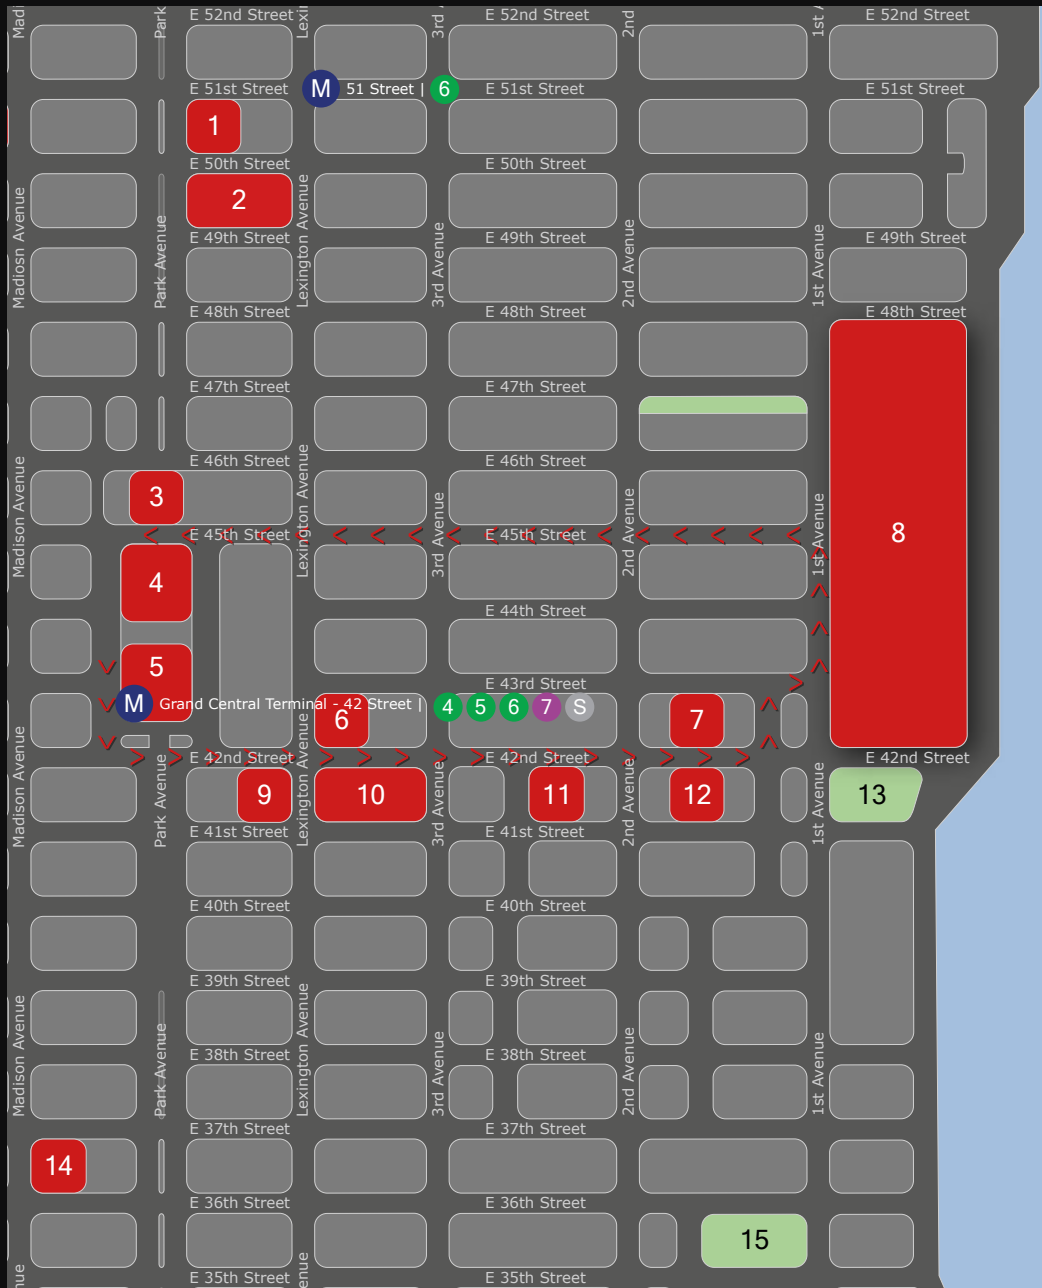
Mad
Park
E 52nd Street
Lexi
3rd
E 52nd Street
2nd
1st
E 52nd Street
E 51st Street
M
51 Street |
6
E 51st Street
E 51st Street
1
E 50th Street
E 50th Street
2
Madiosn Avenue
Park Avenue
Lexington Avenue
E 49th Street
E 49th Street
E 49th Street
3rd Avenue
2nd Avenue
1st Avenue
E 48th Street
E 48th Street
E 48th Street
E 47th Street
E 47th Street
E 46th Street
E 46th Street
Madison Avenue
3
Lexington Avenue
E 45th Street
3rd Avenue
E 45th Street
2nd Avenue
1st Avenue
8
4
E 44th Street
5
E 43rd Street
M
Grand Central Terminal - 42 Street |
4
5
6
7
S
6
7
E 42nd Street
E 42nd Street
E 42nd Street
Madison Avenue
9
10
11
12
13
Park Avenue
Lexington Avenue
3rd Avenue
2nd Avenue
1st Avenue
E 41st Street
E 41st Street
E 40th Street
E 40th Street
E 39th Street
E 39th Street
Madison Avenue
Park Avenue
Lexington Avenue
E 38th Street
3rd Avenue
E 38th Street
2nd Avenue
1st Avenue
E 37th Street
E 37th Street
14
E 36th Street
E 36th Street
15
nue
E 35th Street
enue
E 35th Street